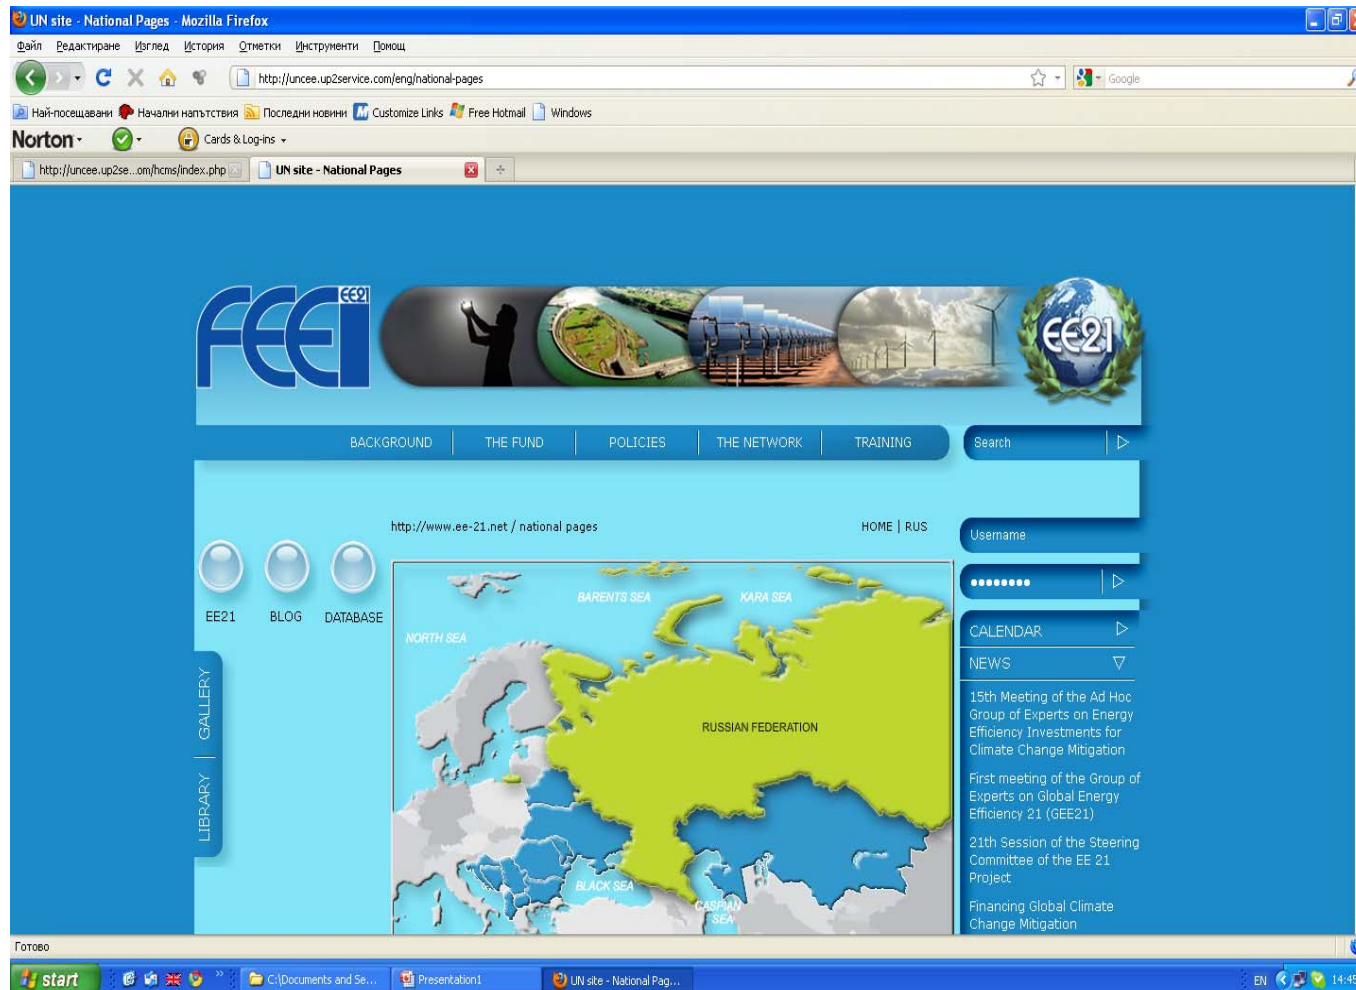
UN site - National Pages - Mozilla Firefox

Файл Редактиране Изглед История Отметки Инструменти Помощ

http://uncee.up2service.com/eng/national-pages

Google

Най-посещавани Начални напътствия Последни новини Customize Links Free Hotmail Windows

Norton Cards & Log-ins

http://uncee.up2se...om/hcms/index.php UN site - National Pages

FEEI EE21

EE21

BACKGROUND THE FUND POLICIES THE NETWORK TRAINING Search

http://www.ee-21.net / national pages HOME | RUS

Username

••••••••

EE21 BLOG DATABASE

GALLERY LIBRARY

BARENTS SEA KARA SEA NORTH SEA RUSSIAN FEDERATION BLACK SEA CASPIAN SEA

CALENDAR

NEWS

15th Meeting of the Ad Hoc Group of Experts on Energy Efficiency Investments for Climate Change Mitigation

First meeting of the Group of Experts on Global Energy Efficiency 21 (GEE21)

21th Session of the Steering Committee of the EE 21 Project

Financing Global Climate Change Mitigation

Готово

start C:\Documents and Se... Presentation1 UN site - National Pag... EN 14:4